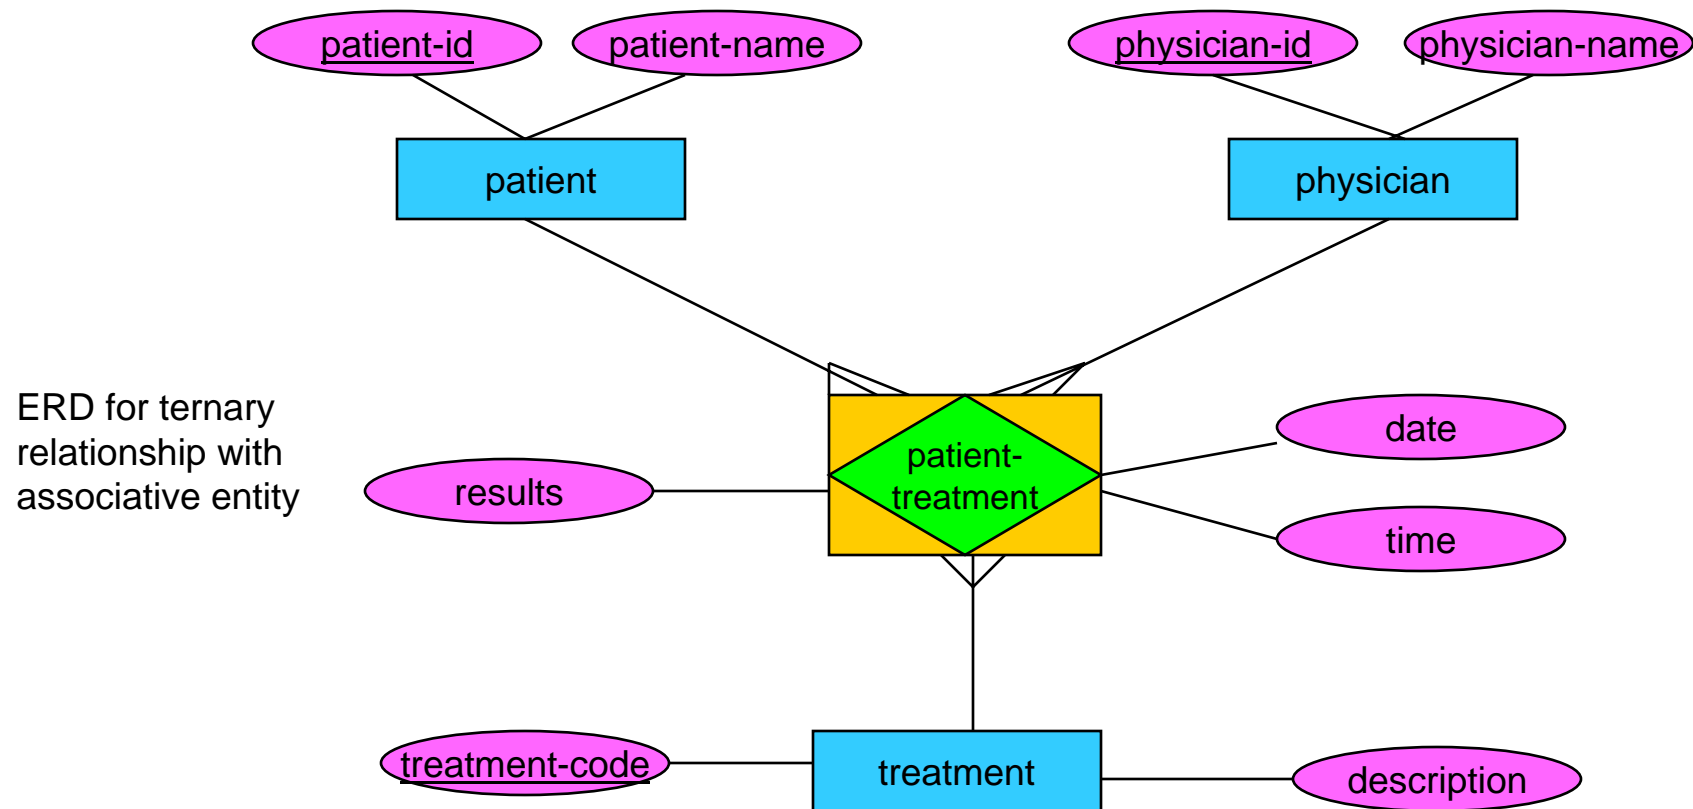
patient-id

patient-name

physician-id

physician-name

patient

physician

ERD for ternary relationship with associative entity

results

patient-treatment

date

time

treatment-code

treatment

description